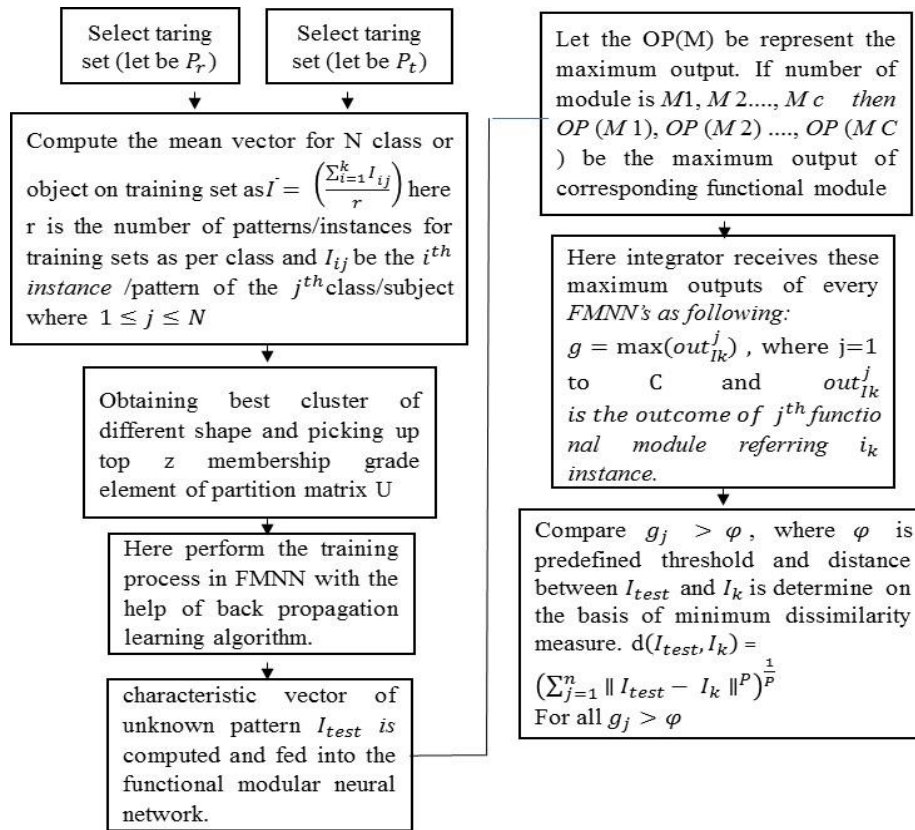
Select taring set (let be $P_r$)

Select taring set (let be $P_t$)

Compute the mean vector for N class or object on training set as $\bar{I} = \left(\frac{\sum_{i=1}^{k} I_{ij}}{r}\right)$ here r is the number of patterns/instances for training sets as per class and $I_{ij}$ be the $i^{th}$ *instance* /pattern of the $j^{th}$ class/subject where $1 \leq j \leq N$

Obtaining best cluster of different shape and picking up top z membership grade element of partition matrix U

Here perform the training process in FMNN with the help of back propagation learning algorithm.

characteristic vector of unknown pattern $I_{test}$ *is* computed and fed into the functional modular neural network.

Let the OP(M) be represent the maximum output. If number of module is $M1, M2 ...., Mc$ *then* $OP(M1), OP(M2) ...., OP(MC)$ be the maximum output of corresponding functional module

Here integrator receives these maximum outputs of every *FMNN's as following:* $g = \max(out_{Ik}^{j})$ , where j=1 to C and $out_{Ik}^{j}$ *is the outcome of* $j^{th}$ *functional module referring* $i_k$ *instance.*

Compare $g_j > \varphi$ , where $\varphi$ is predefined threshold and distance between $I_{test}$ and $I_k$ is determine on the basis of minimum dissimilarity measure. $d(I_{test}, I_k) = \left(\sum_{j=1}^{n} \| I_{test} - I_k \|^{P}\right)^{\frac{1}{P}}$
For all $g_j > \varphi$